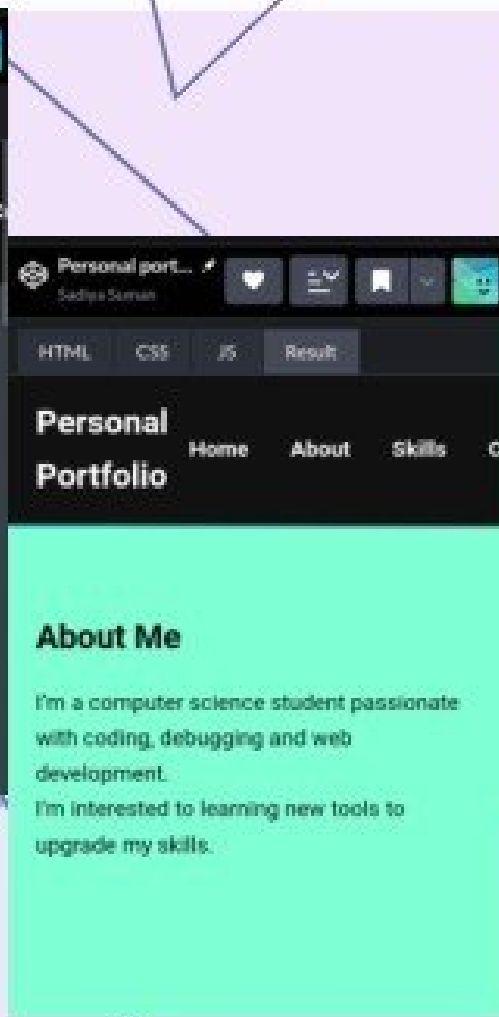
Personal port...
Sadiya Suman

HTML CSS JS Result

Personal Portfolio

Home About Skills C

About Me

I'm a computer science student passionate with coding, debugging and web development.
I'm interested to learning new tools to upgrade my skills.